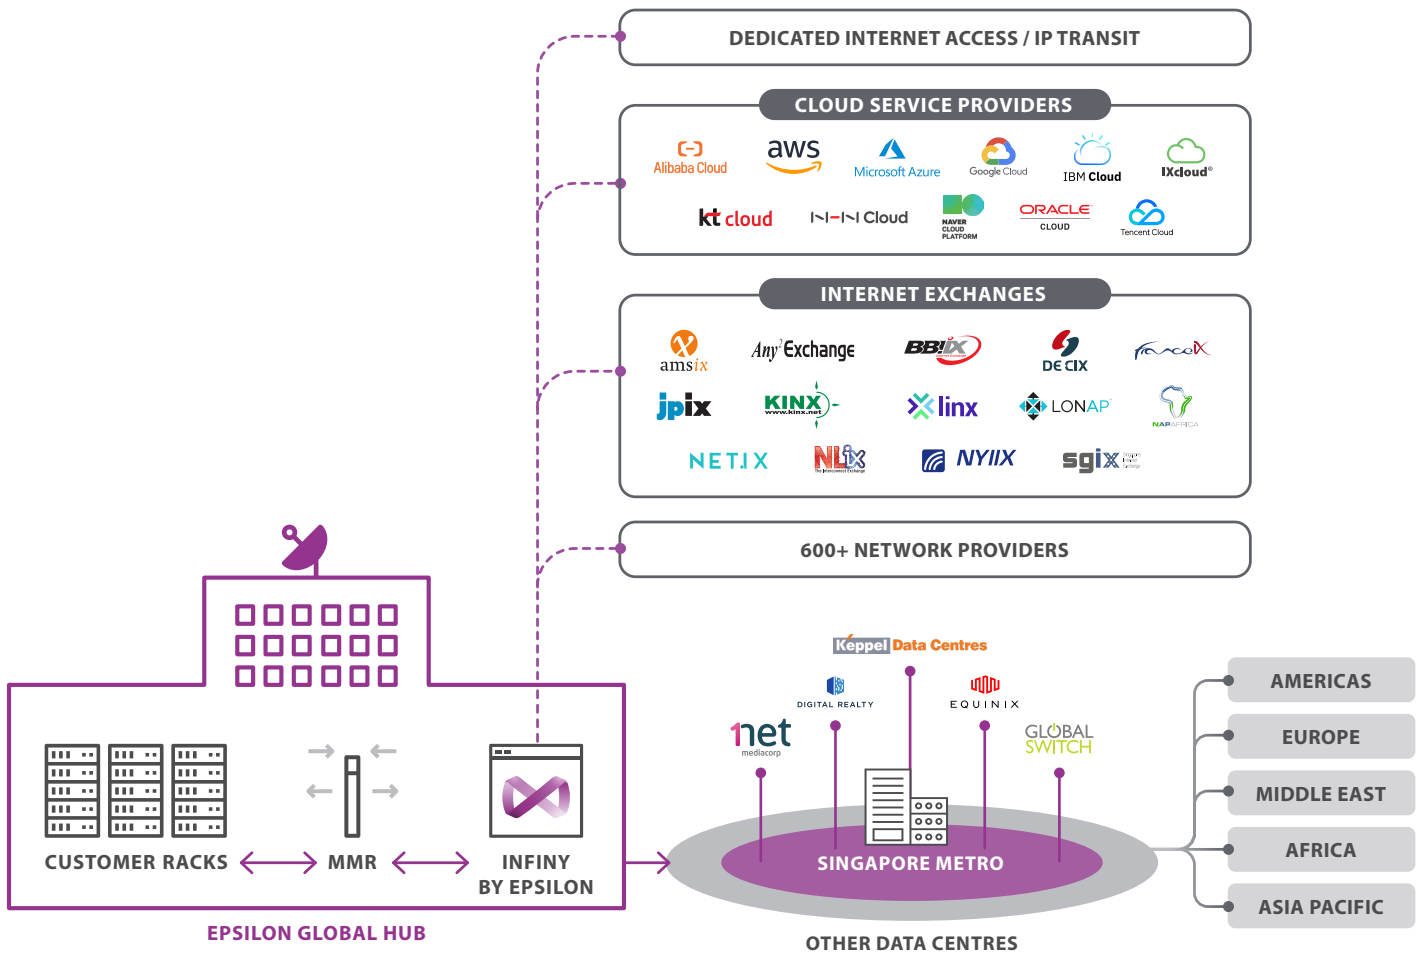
DEDICATED INTERNET ACCESS / IP TRANSIT

CLOUD SERVICE PROVIDERS

Alibaba Cloud
aws
Microsoft Azure
Google Cloud
IBM Cloud
IXcloud
kt cloud
NHN Cloud
NAVER CLOUD PLATFORM
ORACLE CLOUD
Tencent Cloud

INTERNET EXCHANGES

amsix
AnyExchange
BBIX
DE CIX
FranceIX
jpix
KINX www.kinx.net
linx
LONAP
NAPAFRICA
NETIX
NLix
NYIIX
sgix

600+ NETWORK PROVIDERS

Keppel Data Centres
DIGITAL REALTY
EQUINIX
1net mediacorp
GLOBAL SWITCH

CUSTOMER RACKS
MMR
INFINY BY EPSILON

EPSILON GLOBAL HUB

SINGAPORE METRO

OTHER DATA CENTRES

AMERICAS
EUROPE
MIDDLE EAST
AFRICA
ASIA PACIFIC